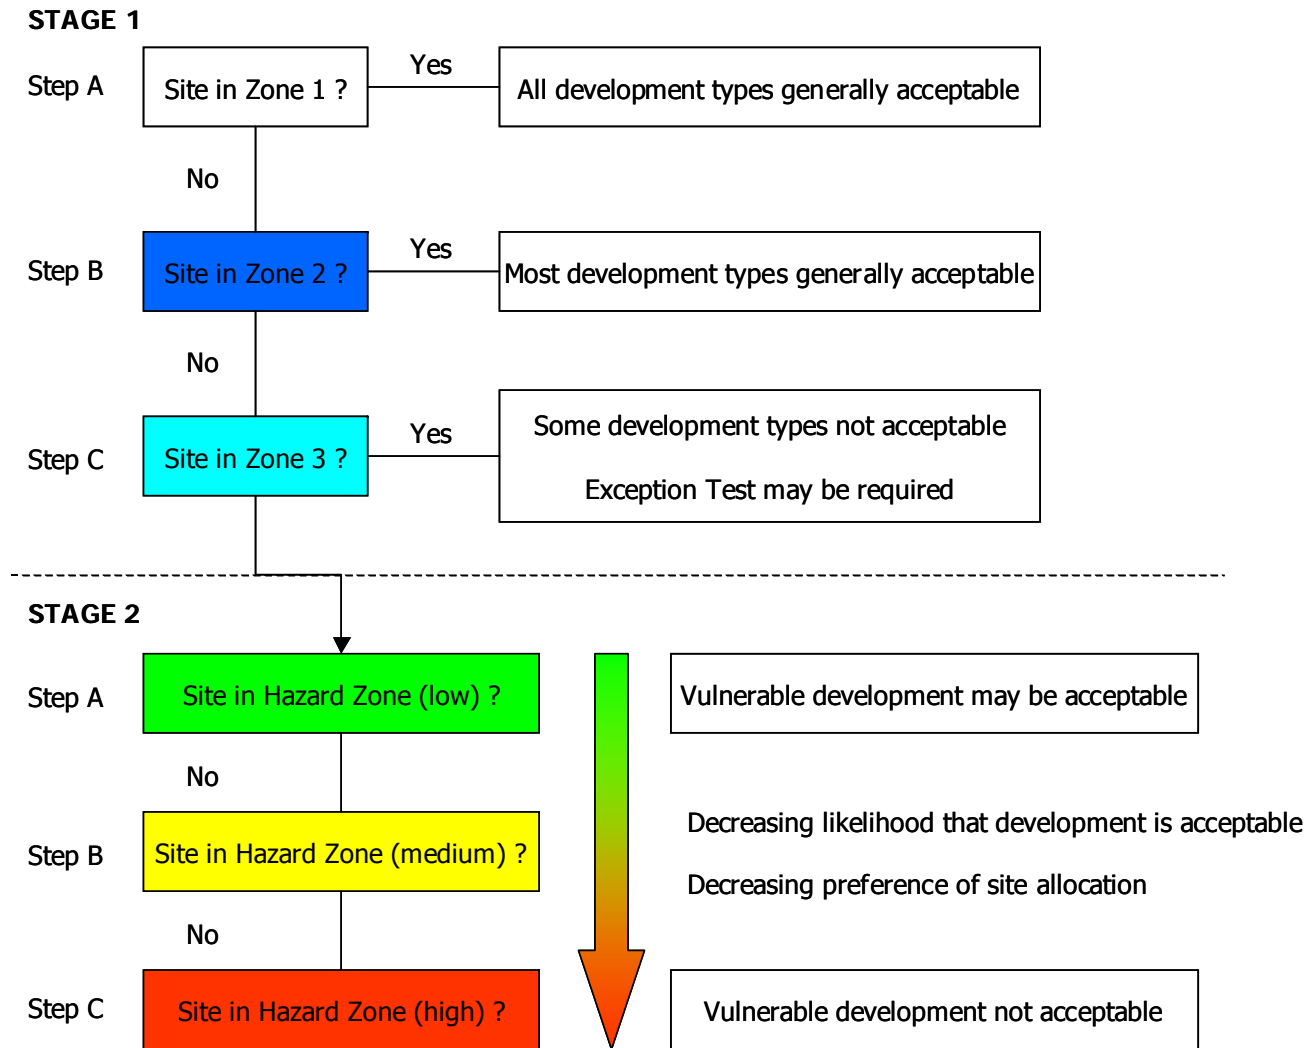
STAGE 1

Step A

Site in Zone 1 ?

Yes

All development types generally acceptable

No

Step B

Site in Zone 2 ?

Yes

Most development types generally acceptable

No

Step C

Site in Zone 3 ?

Yes

Some development types not acceptable

Exception Test may be required

STAGE 2

Step A

Site in Hazard Zone (low) ?

Vulnerable development may be acceptable

No

Step B

Site in Hazard Zone (medium) ?

Decreasing likelihood that development is acceptable

Decreasing preference of site allocation

No

Step C

Site in Hazard Zone (high) ?

Vulnerable development not acceptable